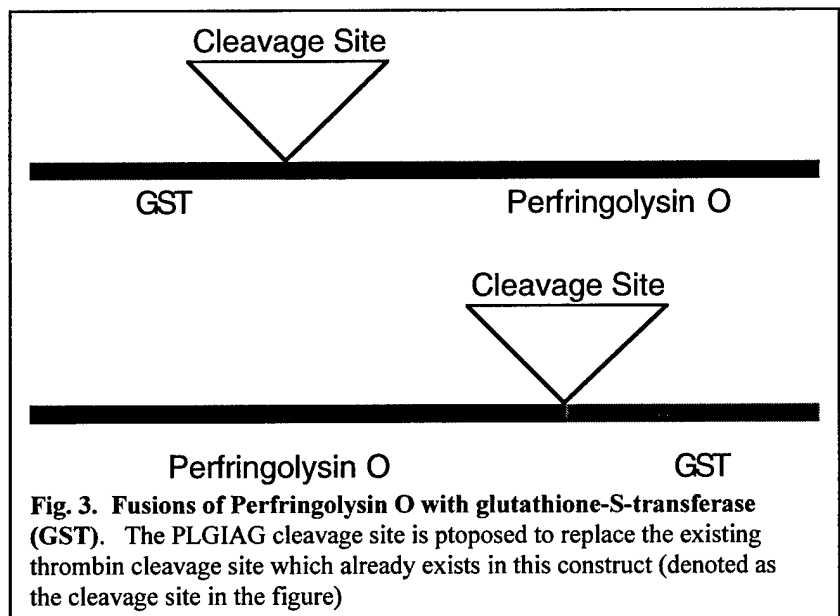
Cleavage Site

GST

Perfringolysin O

Cleavage Site

Perfringolysin O

GST

**Fig. 3. Fusions of Perfringolysin O with glutathione-S-transferase (GST).** The PLGIAG cleavage site is ptoposed to replace the existing thrombin cleavage site which already exists in this construct (denoted as the cleavage site in the figure)